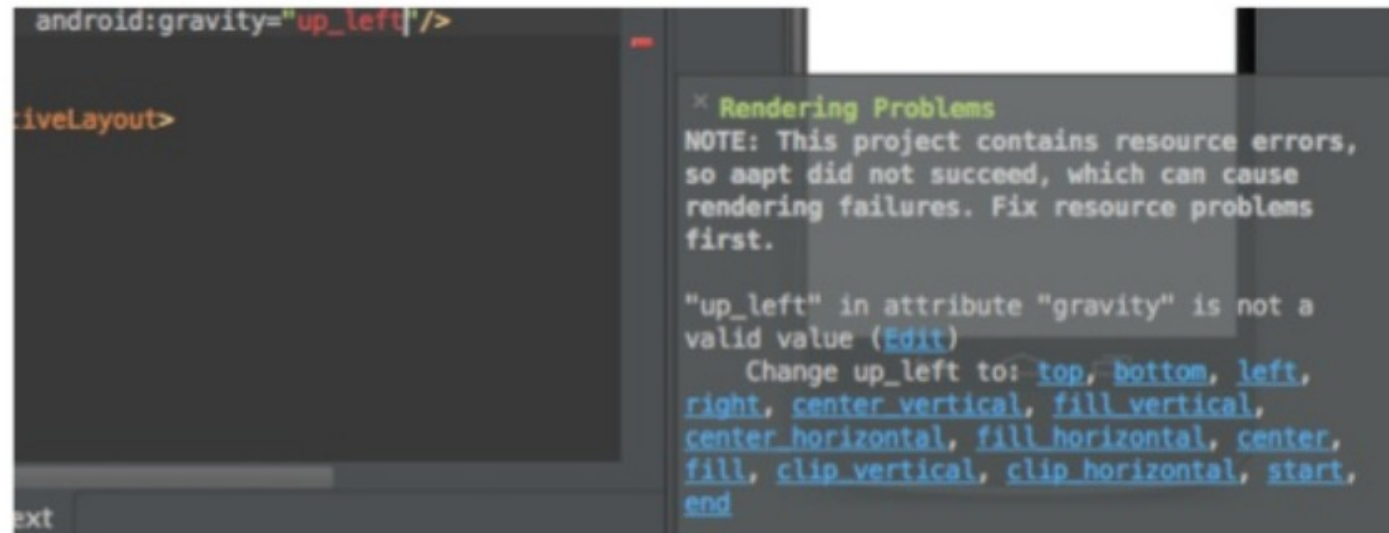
android:gravity="up_left"/>

tiveLayout>

ext

× Rendering Problems
NOTE: This project contains resource errors, so aapt did not succeed, which can cause rendering failures. Fix resource problems first.

"up_left" in attribute "gravity" is not a valid value (Edit)
Change up_left to: top, bottom, left, right, center_vertical, fill_vertical, center_horizontal, fill_horizontal, center, fill, clip_vertical, clip_horizontal, start, end